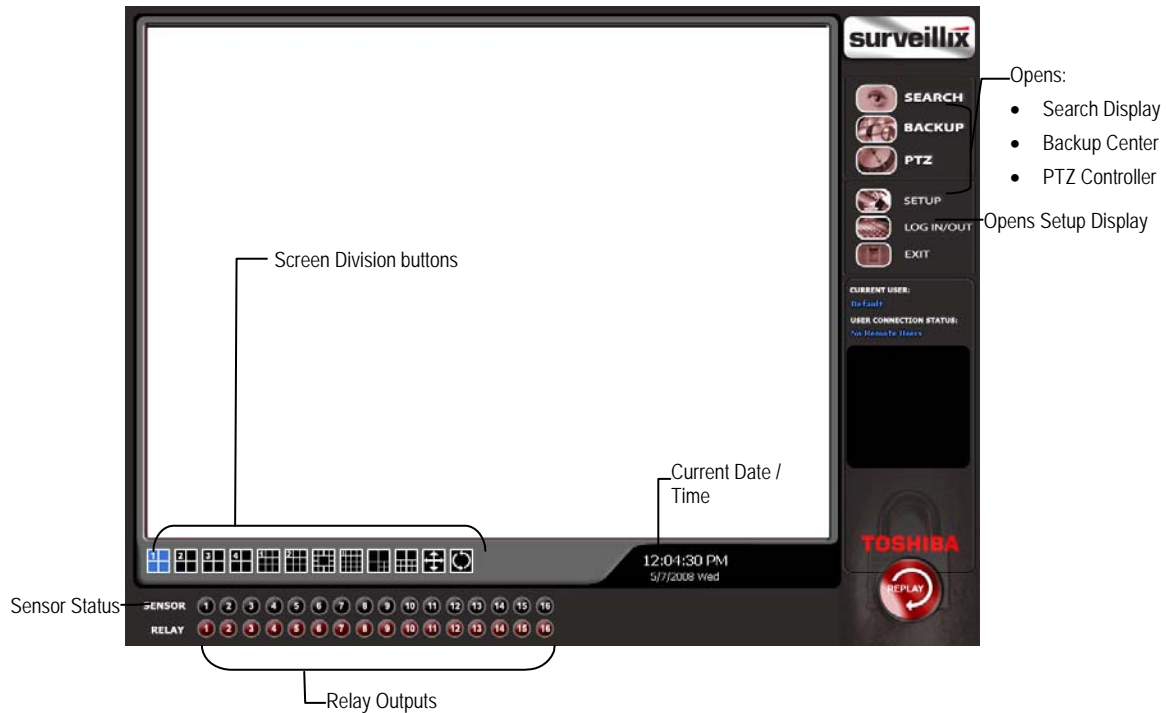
surveillix

SEARCH
BACKUP
PTZ
SETUP
LOG IN/OUT
EXIT

Opens:
• Search Display
• Backup Center
• PTZ Controller

Opens Setup Display

CURRENT USER:
Default
USER CONNECTION STATUS:
No Remote Users

Screen Division buttons

Current Date / Time

12:04:30 PM
5/7/2008 Wed

TOSHIBA

REPLAY

Sensor Status

SENSOR 1 2 3 4 5 6 7 8 9 10 11 12 13 14 15 16
RELAY 1 2 3 4 5 6 7 8 9 10 11 12 13 14 15 16

Relay Outputs